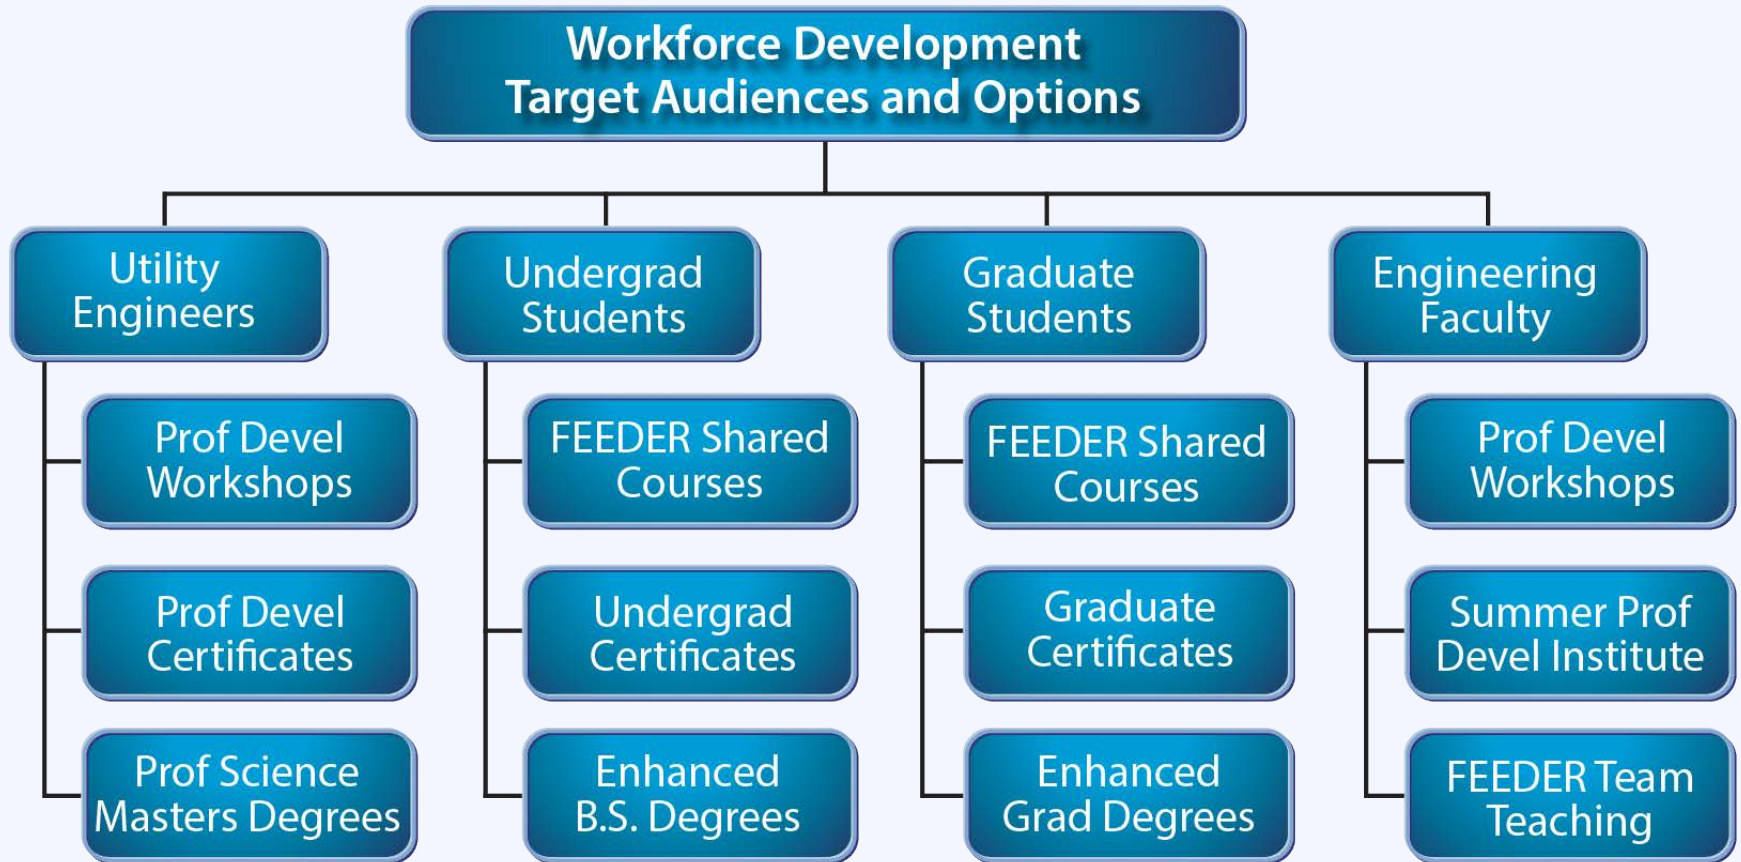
Workforce Development
Target Audiences and Options

Utility Engineers

Prof Devel Workshops

Prof Devel Certificates

Prof Science Masters Degrees

Undergrad Students

FEEDER Shared Courses

Undergrad Certificates

Enhanced B.S. Degrees

Graduate Students

FEEDER Shared Courses

Graduate Certificates

Enhanced Grad Degrees

Engineering Faculty

Prof Devel Workshops

Summer Prof Devel Institute

FEEDER Team Teaching